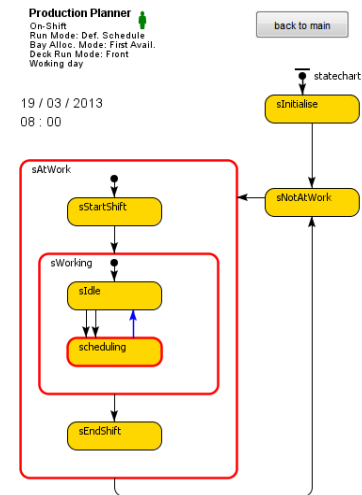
Production Planner
On-Shift
Run Mode: Def. Schedule
Bay Alloc. Mode: First Avail.
Deck Run Mode: Front
Working day

back to main

19 / 03 / 2013
08 : 00

statechart

sInitialise

sAtWork

sNotAtWork

sStartShift

sWorking

sIdle

scheduling

sEndShift